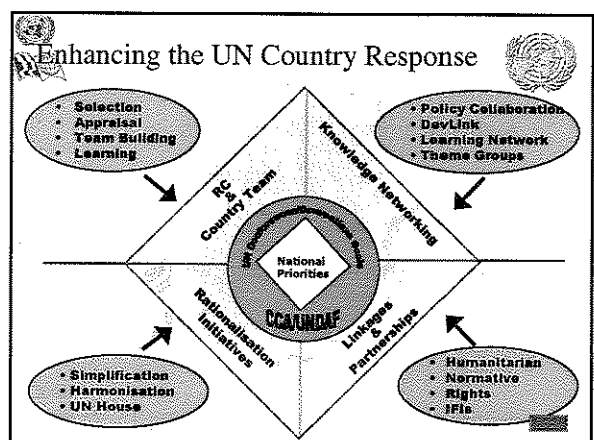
Enhancing the UN Country Response

• Selection
• Appraisal
• Team Building
• Learning

• Policy Collaboration
• DevLink
• Learning Network
• Theme Groups

RC & Country Team

Knowledge Networking

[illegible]

National Priorities

CCA/UNDAF

Rationalisation Initiatives

Linkages & Partnerships

• Simplification
• Harmonisation
• UN House

• Humanitarian
• Normative
• Rights
• IFIs